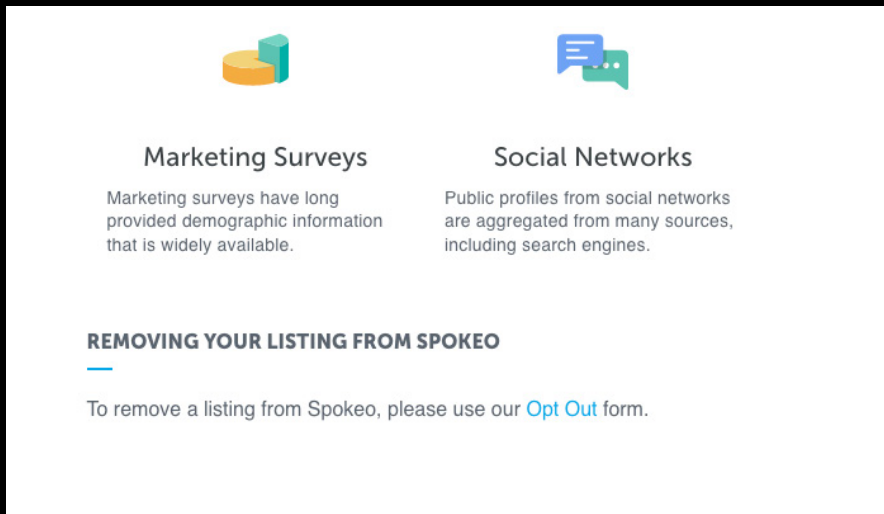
Marketing Surveys

Marketing surveys have long provided demographic information that is widely available.

Social Networks

Public profiles from social networks are aggregated from many sources, including search engines.

REMOVING YOUR LISTING FROM SPOKEO

To remove a listing from Spokeo, please use our Opt Out form.